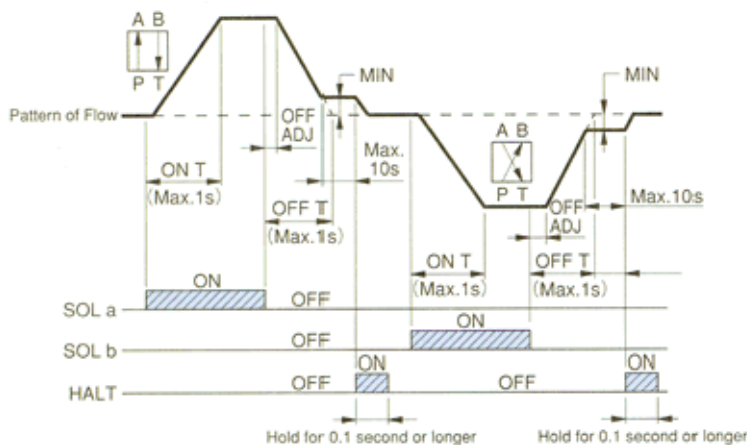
A B
P T
MIN
Pattern of Flow
OFF ADJ
Max. 10s
ON T
(Max.1s)
OFF T
(Max.1s)
A B
P T
MIN
OFF ADJ
Max.10s
ON T
(Max.1s)
OFF T
(Max.1s)
ON
SOL a
OFF
ON
SOL b
OFF
ON
HALT
OFF
OFF
ON
Hold for 0.1 second or longer
Hold for 0.1 second or longer